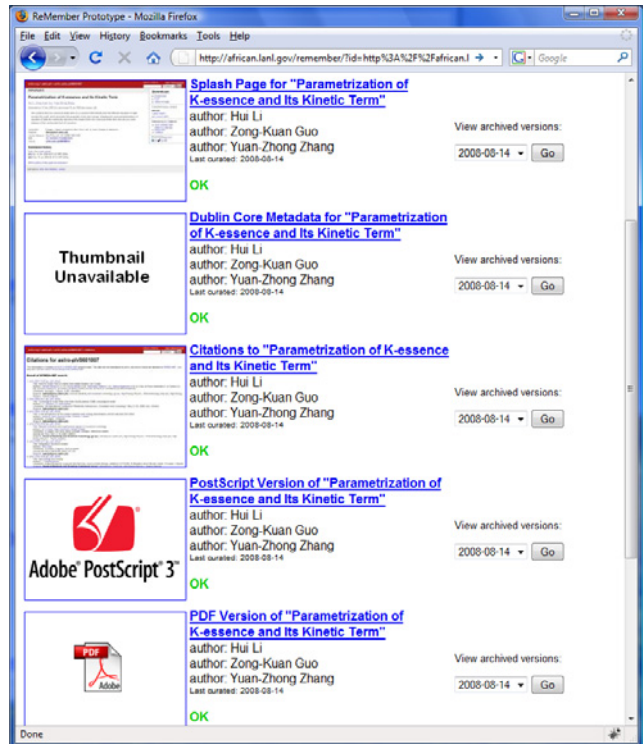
ReMember Prototype - Mozilla Firefox

File Edit View History Bookmarks Tools Help

http://african.lanl.gov/remember/?id=http%3A%2F%2Fafrican.l

Google

Splash Page for "Parametrization of K-essence and Its Kinetic Term"
author: Hui Li
author: Zong-Kuan Guo
author: Yuan-Zhong Zhang
Last curated: 2008-08-14

View archived versions:
2008-08-14 Go

OK

Thumbnail Unavailable

Dublin Core Metadata for "Parametrization of K-essence and Its Kinetic Term"
author: Hui Li
author: Zong-Kuan Guo
author: Yuan-Zhong Zhang
Last curated: 2008-08-14

View archived versions:
2008-08-14 Go

OK

Citations for astro-ph/0601007

Citations to "Parametrization of K-essence and Its Kinetic Term"
author: Hui Li
author: Zong-Kuan Guo
author: Yuan-Zhong Zhang
Last curated: 2008-08-14

View archived versions:
2008-08-14 Go

OK

Adobe PostScript 3

PostScript Version of "Parametrization of K-essence and Its Kinetic Term"
author: Hui Li
author: Zong-Kuan Guo
author: Yuan-Zhong Zhang
Last curated: 2008-08-14

View archived versions:
2008-08-14 Go

OK

PDF
Adobe

PDF Version of "Parametrization of K-essence and Its Kinetic Term"
author: Hui Li
author: Zong-Kuan Guo
author: Yuan-Zhong Zhang
Last curated: 2008-08-14

View archived versions:
2008-08-14 Go

OK

Done